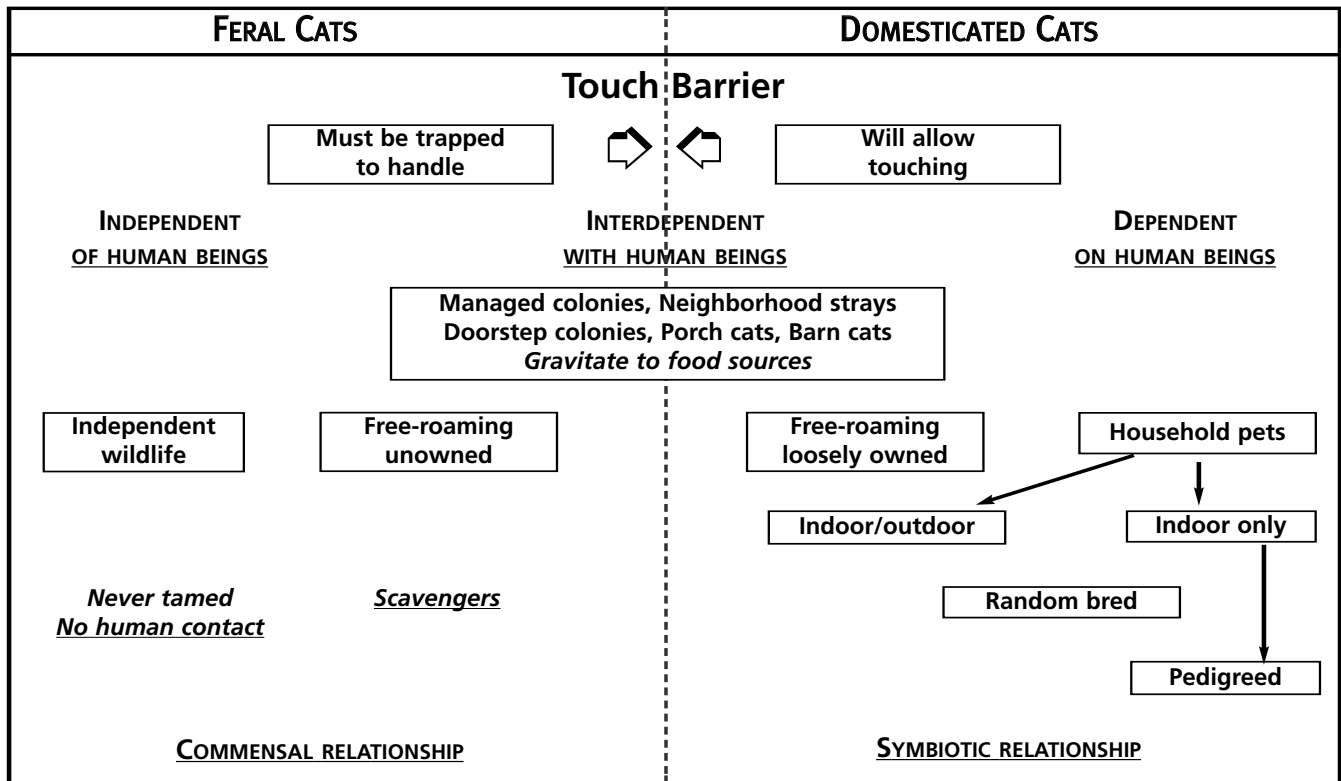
FERAL CATS

DOMESTICATED CATS

Touch Barrier

Must be trapped to handle

Will allow touching

INDEPENDENT
OF HUMAN BEINGS

INTERDEPENDENT
WITH HUMAN BEINGS

DEPENDENT
ON HUMAN BEINGS

Managed colonies, Neighborhood strays
Doorstep colonies, Porch cats, Barn cats
*Gravitate to food sources*

Independent wildlife

Free-roaming unowned

Free-roaming loosely owned

Household pets

Indoor/outdoor

Indoor only

*Never tamed*
*No human contact*

*Scavengers*

Random bred

Pedigreed

COMMENSAL RELATIONSHIP

SYMBIOTIC RELATIONSHIP